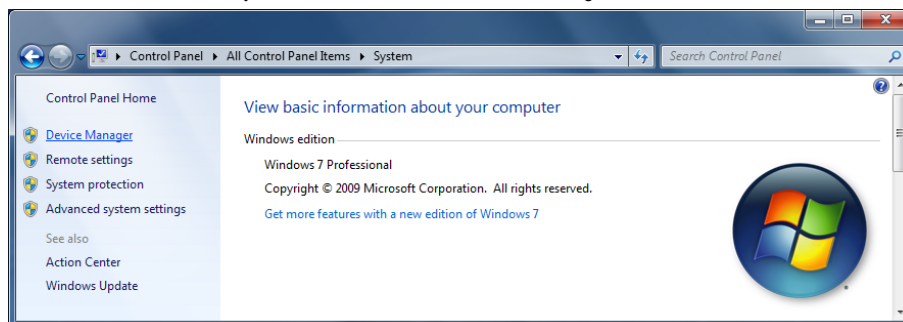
▸ Control Panel ▸ All Control Panel Items ▸ System

Search Control Panel

Control Panel Home

Device Manager

Remote settings

System protection

Advanced system settings

See also

Action Center

Windows Update

View basic information about your computer

Windows edition

Windows 7 Professional

Copyright © 2009 Microsoft Corporation. All rights reserved.

Get more features with a new edition of Windows 7